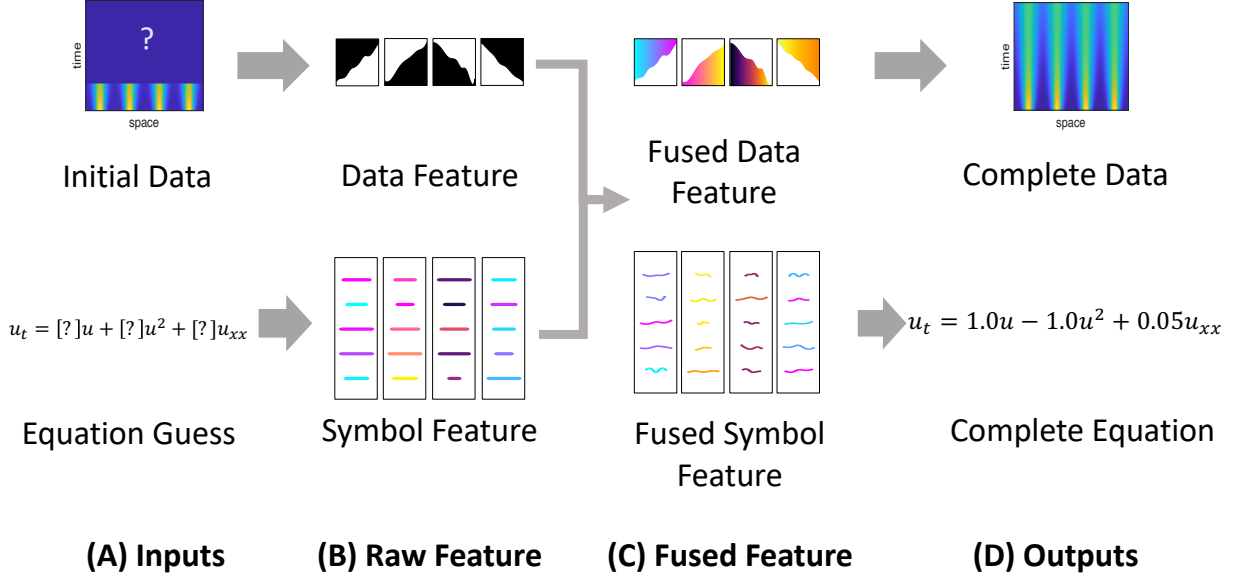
?

time

space

Initial Data

Data Feature

Fused Data Feature

time

space

Complete Data

$u_t = [?]u + [?]u^2 + [?]u_{xx}$

$u_t = 1.0u - 1.0u^2 + 0.05u_{xx}$

Equation Guess

Symbol Feature

Fused Symbol Feature

Complete Equation

(A) Inputs

(B) Raw Feature

(C) Fused Feature

(D) Outputs